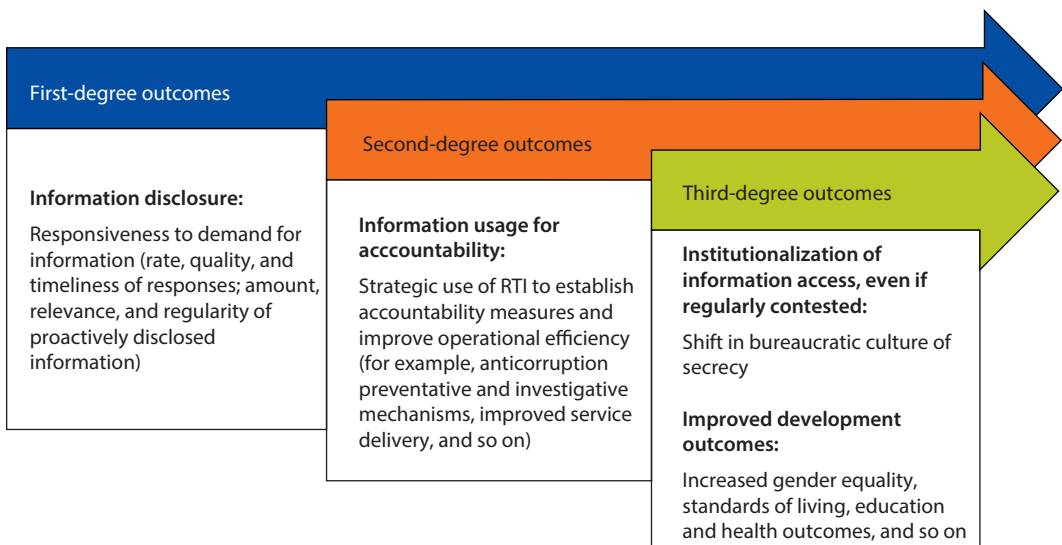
First-degree outcomes

Information disclosure:

Responsiveness to demand for information (rate, quality, and timeliness of responses; amount, relevance, and regularity of proactively disclosed information)

Second-degree outcomes

Information usage for acccountability:

Strategic use of RTI to establish accountability measures and improve operational efficiency (for example, anticorruption preventative and investigative mechanisms, improved service delivery, and so on)

Third-degree outcomes

Institutionalization of information access, even if regularly contested:

Shift in bureaucratic culture of secrecy

Improved development outcomes:

Increased gender equality, standards of living, education and health outcomes, and so on